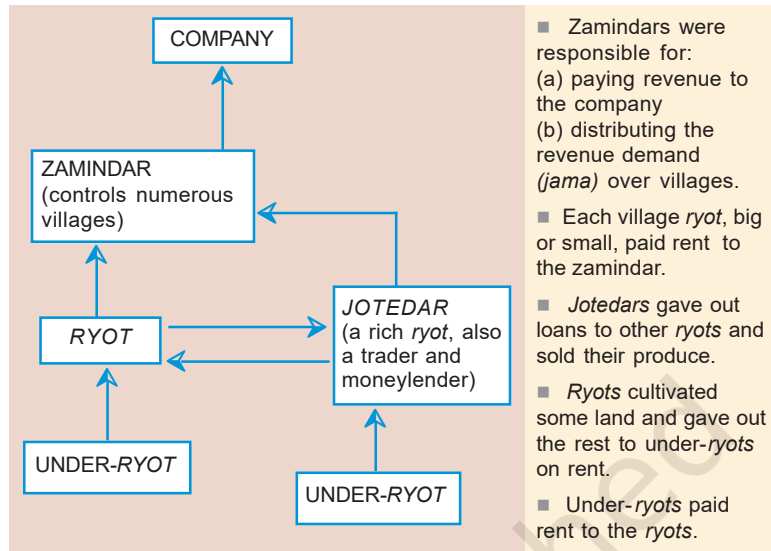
COMPANY

ZAMINDAR (controls numerous villages)

RYOT

JOTEDAR (a rich ryot, also a trader and moneylender)

UNDER-RYOT

UNDER-RYOT

■ Zamindars were responsible for:
(a) paying revenue to the company
(b) distributing the revenue demand (jama) over villages.

■ Each village ryot, big or small, paid rent to the zamindar.

■ Jotedars gave out loans to other ryots and sold their produce.

■ Ryots cultivated some land and gave out the rest to under-ryots on rent.

■ Under-ryots paid rent to the ryots.